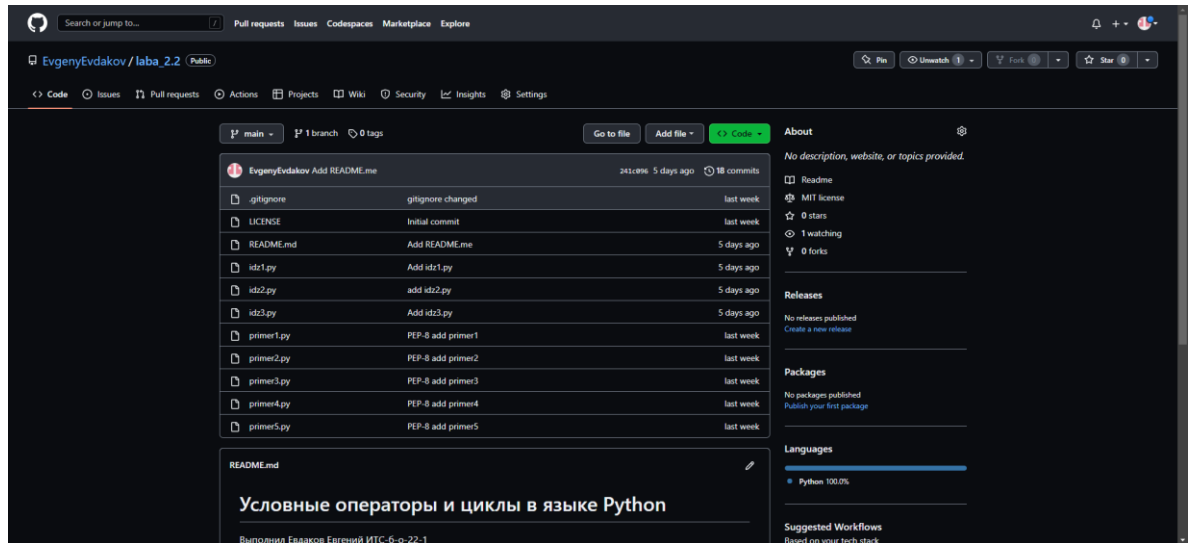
Search or jump to... / Pull requests Issues Codespaces Marketplace Explore

EvgenyEvdakov / laba_2.2 Public

Pin Unwatch 1 Fork 0 Star 0

<> Code Issues Pull requests Actions Projects Wiki Security Insights Settings

main 1 branch 0 tags

Go to file Add file <> Code

EvgenyEvdakov Add README.me 241c096 5 days ago 18 commits

| | | |
|---|---|---|
| .gitignore | gitignore changed | last week |
| LICENSE | Initial commit | last week |
| README.md | Add README.me | 5 days ago |
| idz1.py | Add idz1.py | 5 days ago |
| idz2.py | add idz2.py | 5 days ago |
| idz3.py | Add idz3.py | 5 days ago |
| primer1.py | PEP-8 add primer1 | last week |
| primer2.py | PEP-8 add primer2 | last week |
| primer3.py | PEP-8 add primer3 | last week |
| primer4.py | PEP-8 add primer4 | last week |
| primer5.py | PEP-8 add primer5 | last week |

README.md

Условные операторы и циклы в языке Python

Выполнил Евдаков Евгений ИТС-б-о-22-1

About

No description, website, or topics provided.

Readme

MIT license

0 stars

1 watching

0 forks

Releases

No releases published

Create a new release

Packages

No packages published

Publish your first package

Languages

Python 100.0%

Suggested Workflows

Based on your tech stack